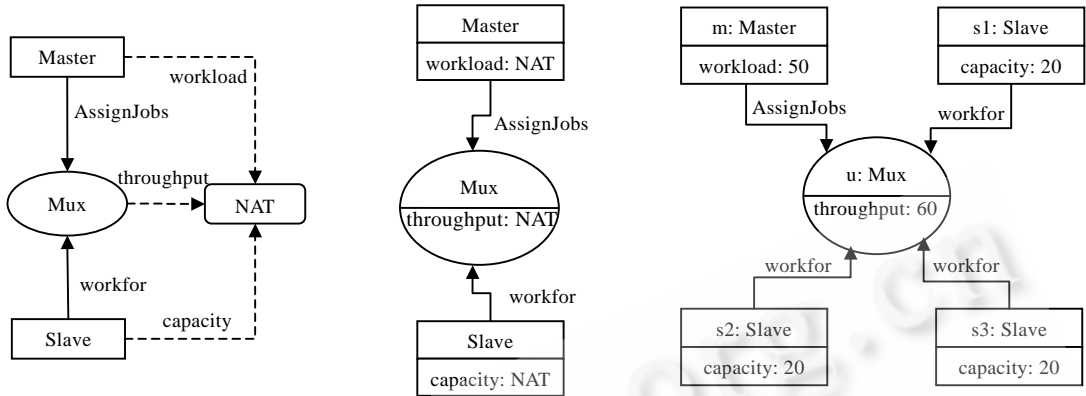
Master
workload
AssignJobs
throughput
Mux
NAT
workfor
capacity
Slave

Master
workload: NAT
AssignJobs
Mux
throughput: NAT
workfor
Slave
capacity: NAT

m: Master
workload: 50
s1: Slave
capacity: 20
AssignJobs
workfor
u: Mux
throughput: 60
workfor
workfor
s2: Slave
capacity: 20
s3: Slave
capacity: 20